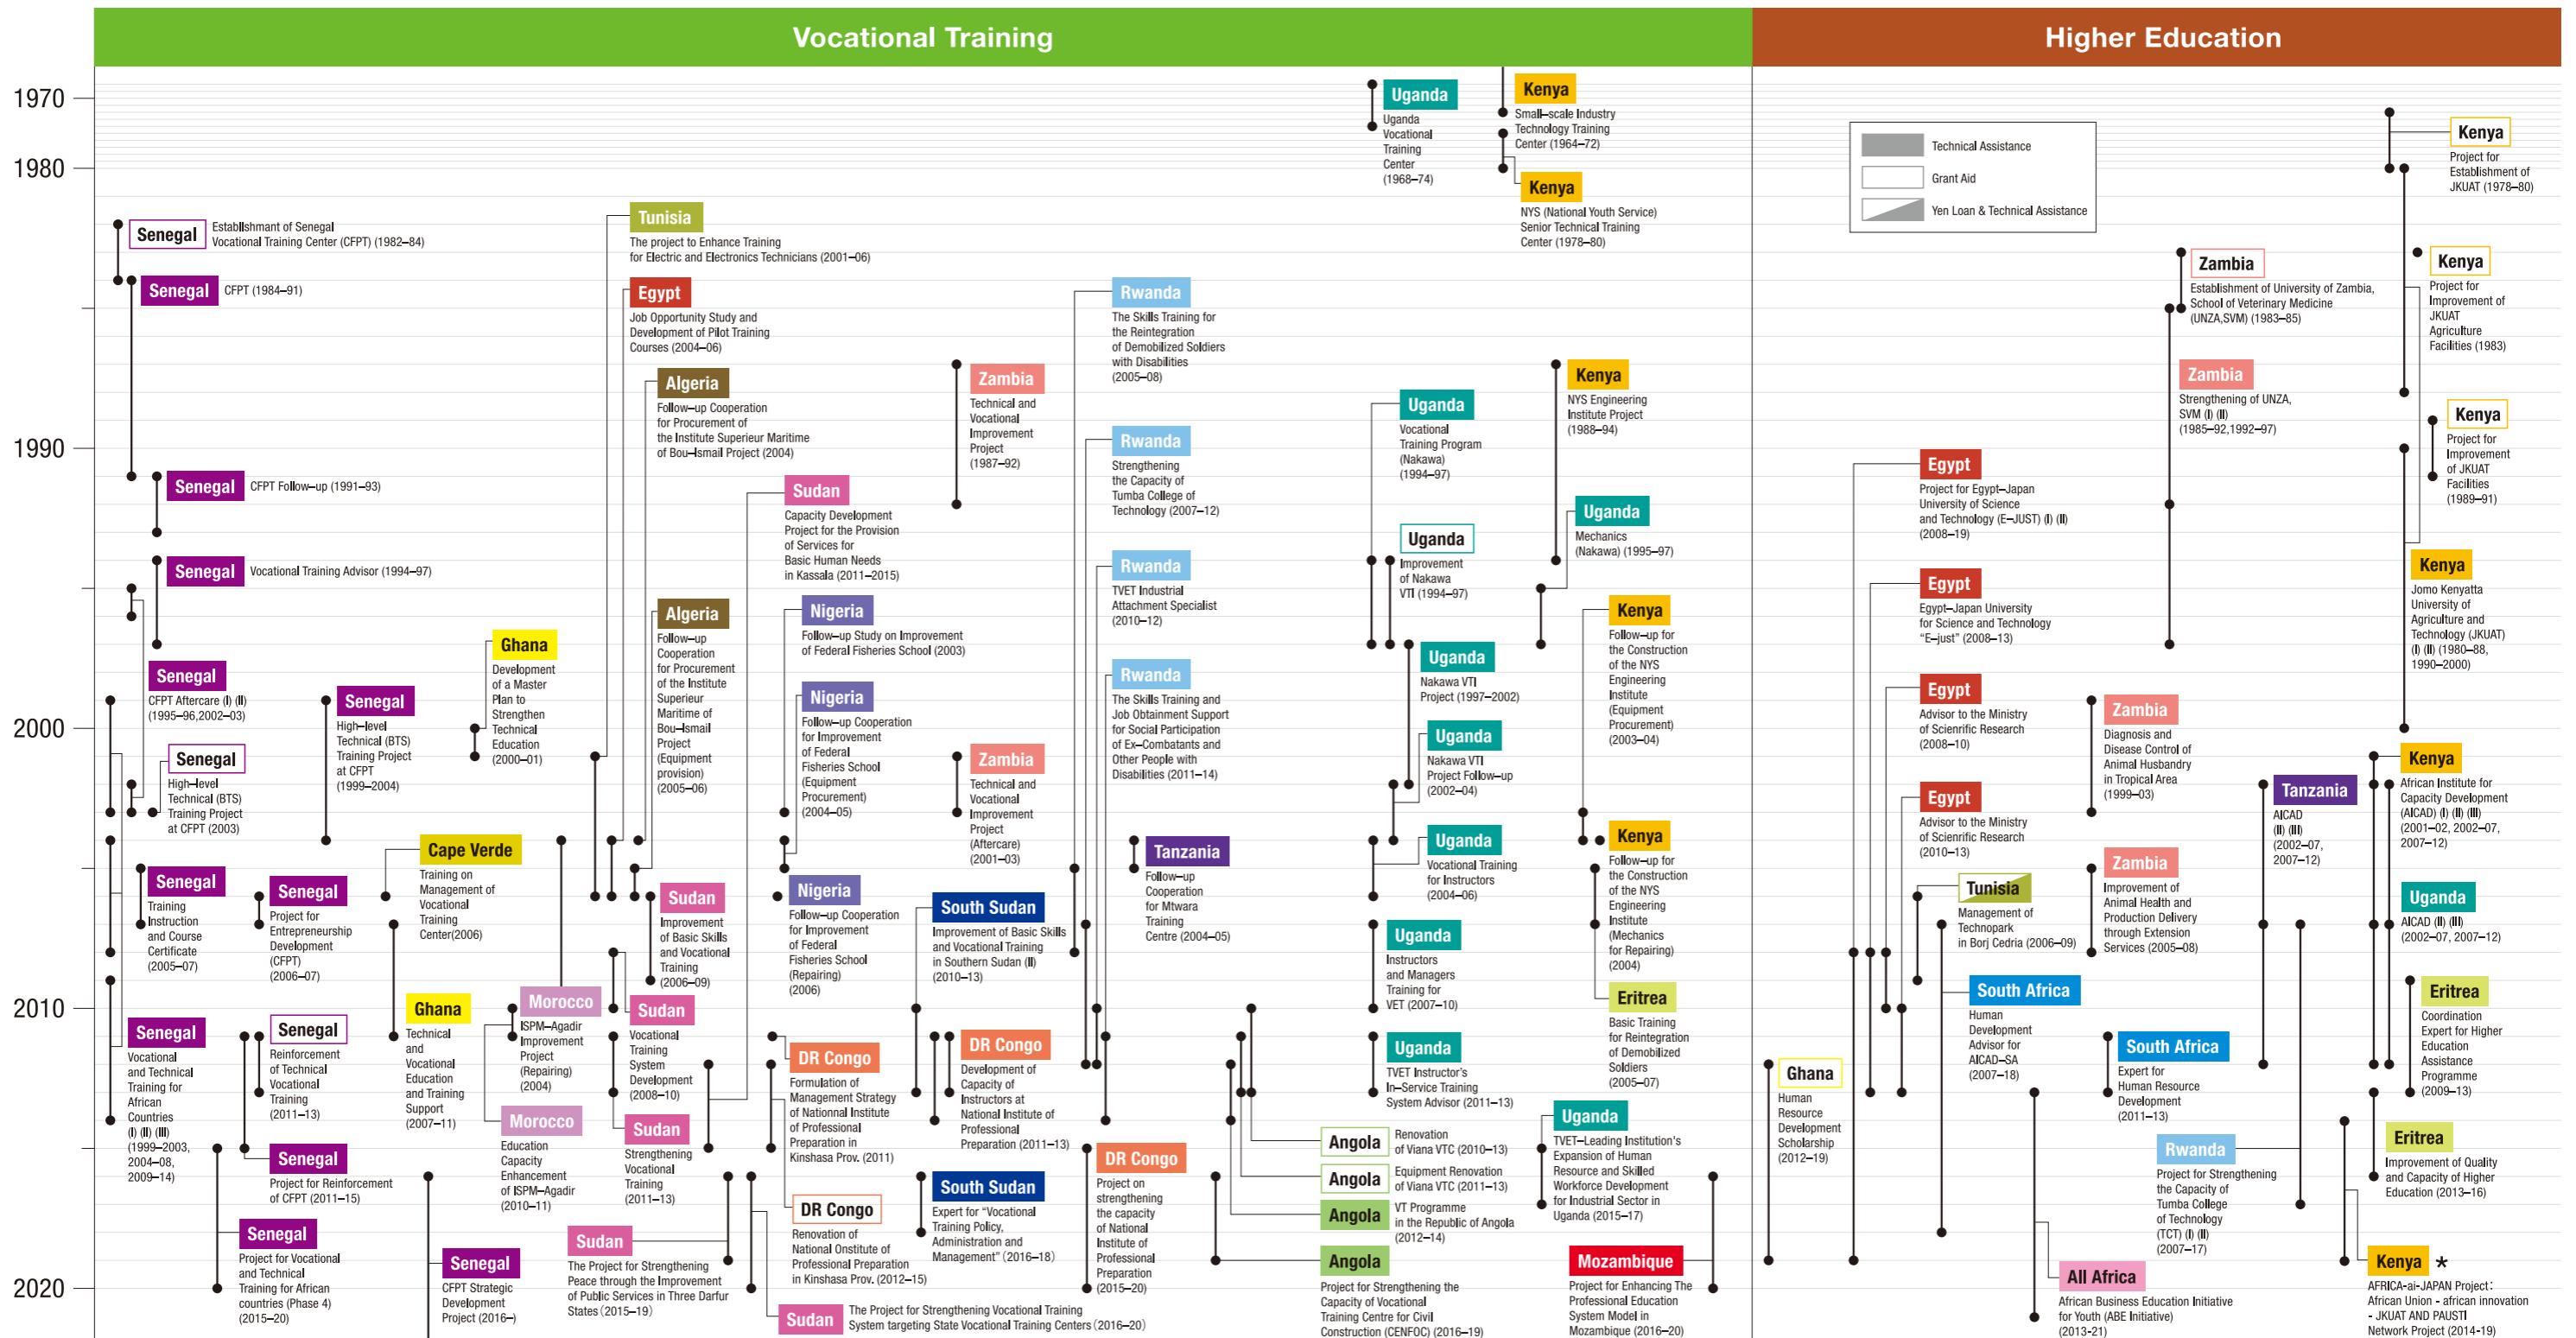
Vocational Training

Higher Education

1970
1980
1990
2000
2010
2020

Technical Assistance
Grant Aid
Yen Loan & Technical Assistance

Senegal
Establishment of Senegal Vocational Training Center (CFPT) (1982–84)

Senegal
CFPT (1984–91)

Senegal
CFPT Follow–up (1991–93)

Senegal
Vocational Training Advisor (1994–97)

Senegal
CFPT Aftercare (I) (II) (1995–96,2002–03)

Senegal
High–level Technical (BTS) Training Project at CFPT (2003)

Senegal
High–level Technical (BTS) Training Project at CFPT (1999–2004)

Senegal
Training Instruction and Course Certificate (2005–07)

Senegal
Project for Entrepreneurship Development (CFPT) (2006–07)

Senegal
Vocational and Technical Training for African Countries (I) (II) (III) (1999–2003, 2004–08, 2009–14)

Senegal
Reinforcement of Technical Vocational Training (2011–13)

Senegal
Project for Reinforcement of CFPT (2011–15)

Senegal
Project for Vocational and Technical Training for African countries (Phase 4) (2015–20)

Senegal
CFPT Strategic Development Project (2016–)

Ghana
Development of a Master Plan to Strengthen Technical Education (2000–01)

Cape Verde
Training on Management of Vocational Training Center(2006)

Ghana
Technical and Vocational Education and Training Support (2007–11)

Tunisia
The project to Enhance Training for Electric and Electronics Technicians (2001–06)

Egypt
Job Opportunity Study and Development of Pilot Training Courses (2004–06)

Algeria
Follow–up Cooperation for Procurement of the Institute Superieur Maritime of Bou–Ismail Project (2004)

Algeria
Follow–up Cooperation for Procurement of the Institute Superieur Maritime of Bou–Ismail Project (Equipment provision) (2005–06)

Morocco
ISPM–Agadir Improvement Project (Repairing) (2004)

Morocco
Education Capacity Enhancement of ISPM–Agadir (2010–11)

Sudan
Capacity Development Project for the Provision of Services for Basic Human Needs in Kassala (2011–2015)

Sudan
Improvement of Basic Skills and Vocational Training (2006–09)

Sudan
Vocational Training System Development (2008–10)

Sudan
Strengthening Vocational Training (2011–13)

Sudan
The Project for Strengthening Peace through the Improvement of Public Services in Three Darfur States (2015–19)

Sudan
The Project for Strengthening Vocational Training System targeting State Vocational Training Centers (2016–20)

Zambia
Technical and Vocational Improvement Project (1987–92)

Zambia
Technical and Vocational Improvement Project (Aftercare) (2001–03)

Nigeria
Follow–up Study on Improvement of Federal Fisheries School (2003)

Nigeria
Follow–up Cooperation for Improvement of Federal Fisheries School (Equipment Procurement) (2004–05)

Nigeria
Follow–up Cooperation for Improvement of Federal Fisheries School (Repairing) (2006)

South Sudan
Improvement of Basic Skills and Vocational Training in Southern Sudan (II) (2010–13)

South Sudan
Expert for "Vocational Training Policy, Administration and Management" (2016–18)

DR Congo
Formulation of Management Strategy of Nationnal Institute of Professional Preparation in Kinshasa Prov. (2011)

DR Congo
Development of Capacity of Instructors at National Institute of Professional Preparation (2011–13)

DR Congo
Renovation of National Onstitute of Professional Preparation in Kinshasa Prov. (2012–15)

DR Congo
Project on strengthening the capacity of National Institute of Professional Preparation (2015–20)

Rwanda
The Skills Training for the Reintegration of Demobilized Soldiers with Disabilities (2005–08)

Rwanda
Strengthening the Capacity of Tumba College of Technology (2007–12)

Rwanda
TVET Industrial Attachment Specialist (2010–12)

Rwanda
The Skills Training and Job Obtainment Support for Social Participation of Ex–Combatants and Other People with Disabilities (2011–14)

Tanzania
Follow–up Cooperation for Mtwara Training Centre (2004–05)

Uganda
Uganda Vocational Training Center (1968–74)

Kenya
Small–scale Industry Technology Training Center (1964–72)

Kenya
NYS (National Youth Service) Senior Technical Training Center (1978–80)

Uganda
Vocational Training Program (Nakawa) (1994–97)

Uganda
Improvement of Nakawa VTI (1994–97)

Kenya
NYS Engineering Institute Project (1988–94)

Uganda
Mechanics (Nakawa) (1995–97)

Uganda
Nakawa VTI Project (1997–2002)

Kenya
Follow–up for the Construction of the NYS Engineering Institute (Equipment Procurement) (2003–04)

Uganda
Nakawa VTI Project Follow–up (2002–04)

Uganda
Vocational Training for Instructors (2004–06)

Kenya
Follow–up for the Construction of the NYS Engineering Institute (Mechanics for Repairing) (2004)

Uganda
Instructors and Managers Training for VET (2007–10)

Eritrea
Basic Training for Reintegration of Demobilized Soldiers (2005–07)

Uganda
TVET Instructor's In–Service Training System Advisor (2011–13)

Uganda
TVET–Leading Institution's Expansion of Human Resource and Skilled Workforce Development for Industrial Sector in Uganda (2015–17)

Angola
Renovation of Viana VTC (2010–13)

Angola
Equipment Renovation of Viana VTC (2011–13)

Angola
VT Programme in the Republic of Angola (2012–14)

Angola
Project for Strengthening the Capacity of Vocational Training Centre for Civil Construction (CENFOC) (2016–19)

Mozambique
Project for Enhancing The Professional Education System Model in Mozambique (2016–20)

Kenya
Project for Establishment of JKUAT (1978–80)

Kenya
Project for Improvement of JKUAT Agriculture Facilities (1983)

Kenya
Project for Improvement of JKUAT Facilities (1989–91)

Kenya
Jomo Kenyatta University of Agriculture and Technology (JKUAT) (I) (II) (1980–88, 1990–2000)

Kenya
African Institute for Capacity Development (AICAD) (I) (II) (III) (2001–02, 2002–07, 2007–12)

Uganda
AICAD (I) (II) (2002–07, 2007–12)

Eritrea
Coordination Expert for Higher Education Assistance Programme (2009–13)

Eritrea
Improvement of Quality and Capacity of Higher Education (2013–16)

Kenya *
AFRICA–ai–JAPAN Project: African Union - african innovation - JKUAT AND PAUSTI Network Project (2014–19)

Zambia
Establishment of University of Zambia, School of Veterinary Medicine (UNZA,SVM) (1983–85)

Zambia
Strengthening of UNZA, SVM (I) (II) (1985–92,1992–97)

Zambia
Diagnosis and Disease Control of Animal Husbandry in Tropical Area (1999–03)

Zambia
Improvement of Animal Health and Production Delivery through Extension Services (2005–08)

Tanzania
AICAD (I) (II) (2002–07, 2007–12)

Egypt
Project for Egypt–Japan University of Science and Technology (E–JUST) (I) (II) (2008–19)

Egypt
Egypt–Japan University for Science and Technology "E–just" (2008–13)

Egypt
Advisor to the Ministry of Scienrific Research (2008–10)

Egypt
Advisor to the Ministry of Scienrific Research (2010–13)

Tunisia
Management of Technopark in Borj Cedria (2006–09)

South Africa
Human Development Advisor for AICAD–SA (2007–18)

South Africa
Expert for Human Resource Development (2011–13)

Rwanda
Project for Strengthening the Capacity of Tumba College of Technology (TCT) (I) (II) (2007–17)

Ghana
Human Resource Development Scholarship (2012–19)

All Africa
African Business Education Initiative for Youth (ABE Initiative) (2013–21)